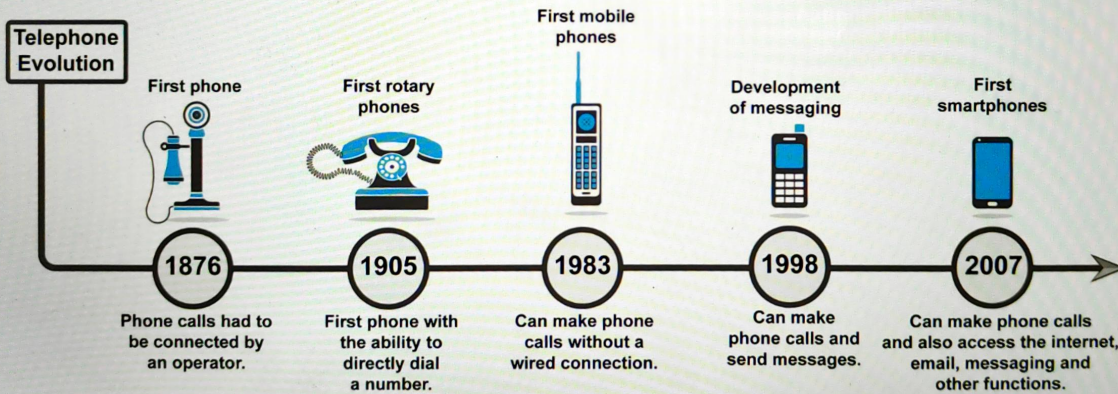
Telephone Evolution

First phone

1876

Phone calls had to be connected by an operator.

First rotary phones

1905

First phone with the ability to directly dial a number.

First mobile phones

1983

Can make phone calls without a wired connection.

Development of messaging

1998

Can make phone calls and send messages.

First smartphones

2007

Can make phone calls and also access the internet, email, messaging and other functions.